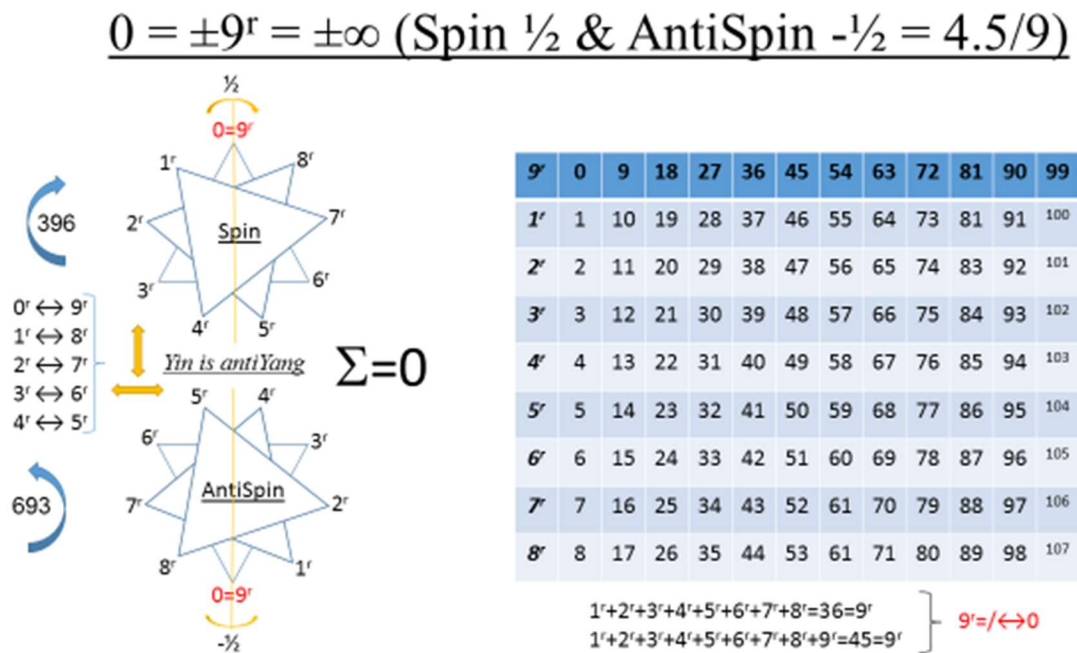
$0 = \pm 9^r = \pm\infty$ (Spin ½ & AntiSpin -½ = 4.5/9)

½
$0=9^r$
$1^r$ $8^r$
$2^r$ Spin $7^r$
$3^r$ $6^r$
$4^r$ $5^r$

396

$0^r \leftrightarrow 9^r$
$1^r \leftrightarrow 8^r$
$2^r \leftrightarrow 7^r$
$3^r \leftrightarrow 6^r$
$4^r \leftrightarrow 5^r$

Yin is antiYang

$\Sigma=0$

$5^r$ $4^r$
$6^r$ $3^r$
$7^r$ AntiSpin $2^r$
$8^r$ $1^r$
$0=9^r$
-½

693

| $9^r$ | 0 | 9 | 18 | 27 | 36 | 45 | 54 | 63 | 72 | 81 | 90 | 99 |
|---|---|---|---|---|---|---|---|---|---|---|---|---|
| $1^r$ | 1 | 10 | 19 | 28 | 37 | 46 | 55 | 64 | 73 | 81 | 91 | 100 |
| $2^r$ | 2 | 11 | 20 | 29 | 38 | 47 | 56 | 65 | 74 | 83 | 92 | 101 |
| $3^r$ | 3 | 12 | 21 | 30 | 39 | 48 | 57 | 66 | 75 | 84 | 93 | 102 |
| $4^r$ | 4 | 13 | 22 | 31 | 40 | 49 | 58 | 67 | 76 | 85 | 94 | 103 |
| $5^r$ | 5 | 14 | 23 | 32 | 41 | 50 | 59 | 68 | 77 | 86 | 95 | 104 |
| $6^r$ | 6 | 15 | 24 | 33 | 42 | 51 | 60 | 69 | 78 | 87 | 96 | 105 |
| $7^r$ | 7 | 16 | 25 | 34 | 43 | 52 | 61 | 70 | 79 | 88 | 97 | 106 |
| $8^r$ | 8 | 17 | 26 | 35 | 44 | 53 | 61 | 71 | 80 | 89 | 98 | 107 |

$1^r+2^r+3^r+4^r+5^r+6^r+7^r+8^r=36=9^r$
$1^r+2^r+3^r+4^r+5^r+6^r+7^r+8^r+9^r=45=9^r$
$9^r=/\leftrightarrow 0$